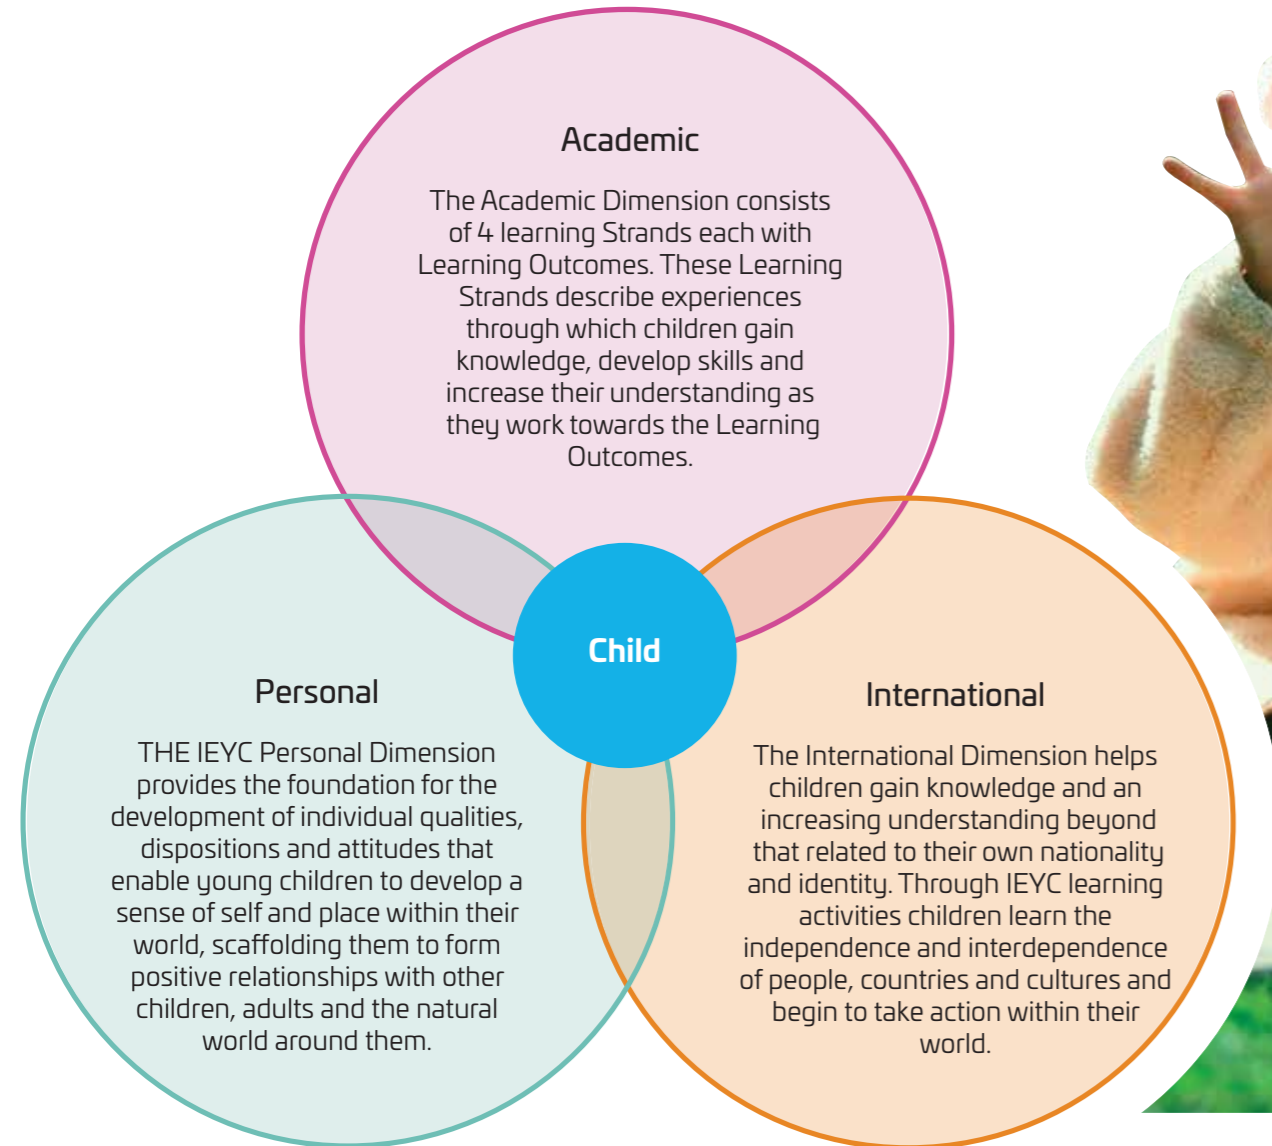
Academic

The Academic Dimension consists of 4 learning Strands each with Learning Outcomes. These Learning Strands describe experiences through which children gain knowledge, develop skills and increase their understanding as they work towards the Learning Outcomes.

Child

Personal

THE IEYC Personal Dimension provides the foundation for the development of individual qualities, dispositions and attitudes that enable young children to develop a sense of self and place within their world, scaffolding them to form positive relationships with other children, adults and the natural world around them.

International

The International Dimension helps children gain knowledge and an increasing understanding beyond that related to their own nationality and identity. Through IEYC learning activities children learn the independence and interdependence of people, countries and cultures and begin to take action within their world.